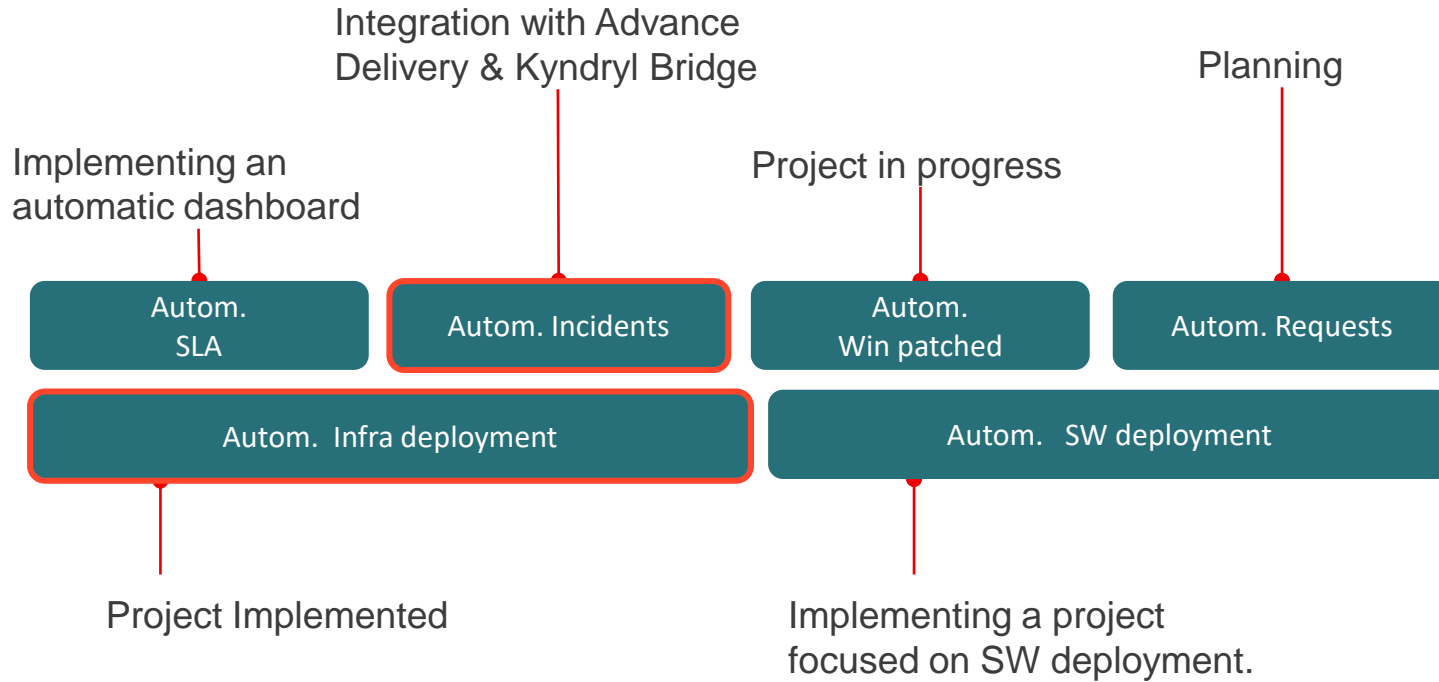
Integration with Advance Delivery & Kyndryl Bridge

Planning

Implementing an automatic dashboard

Project in progress

Autom.
SLA

Autom. Incidents

Autom.
Win patched

Autom. Requests

Autom. Infra deployment

Autom. SW deployment

Project Implemented

Implementing a project focused on SW deployment.